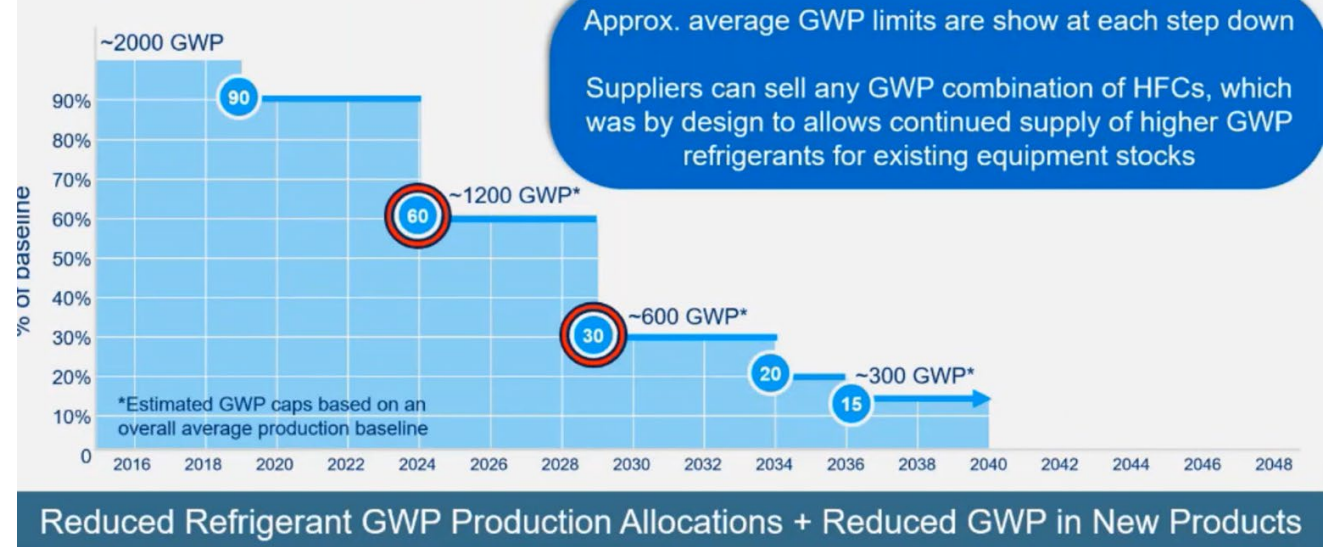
Approx. average GWP limits are show at each step down

Suppliers can sell any GWP combination of HFCs, which was by design to allows continued supply of higher GWP refrigerants for existing equipment stocks

~2000 GWP

90

~1200 GWP*

60

~600 GWP*

30

20

~300 GWP*

15

% of baseline

90%
80%
70%
60%
50%
40%
30%
20%
10%
0

*Estimated GWP caps based on an overall average production baseline

2016 2018 2020 2022 2024 2026 2028 2030 2032 2034 2036 2038 2040 2042 2044 2046 2048

Reduced Refrigerant GWP Production Allocations + Reduced GWP in New Products